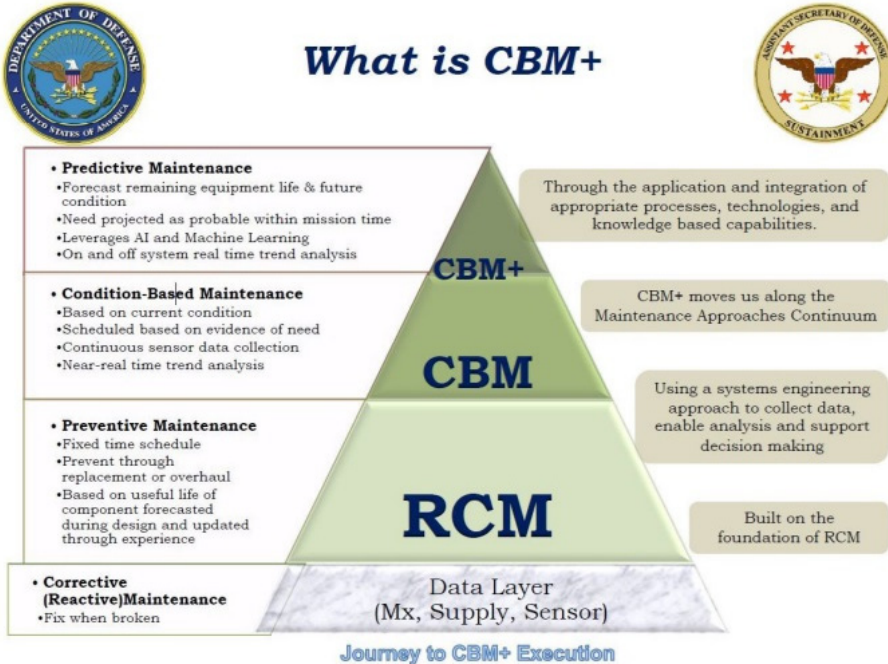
DEPARTMENT OF DEFENSE
UNITED STATES OF AMERICA

What is CBM+

ASSISTANT SECRETARY OF DEFENSE
SUSTAINMENT

• Predictive Maintenance
•Forecast remaining equipment life & future condition
•Need projected as probable within mission time
•Leverages AI and Machine Learning
•On and off system real time trend analysis

CBM+

Through the application and integration of appropriate processes, technologies, and knowledge based capabilities.

• Condition-Based Maintenance
•Based on current condition
•Scheduled based on evidence of need
•Continuous sensor data collection
•Near-real time trend analysis

CBM

CBM+ moves us along the Maintenance Approaches Continuum

• Preventive Maintenance
•Fixed time schedule
•Prevent through replacement or overhaul
•Based on useful life of component forecasted during design and updated through experience

RCM

Using a systems engineering approach to collect data, enable analysis and support decision making

Built on the foundation of RCM

• Corrective (Reactive)Maintenance
•Fix when broken

Data Layer
(Mx, Supply, Sensor)

Journey to CBM+ Execution